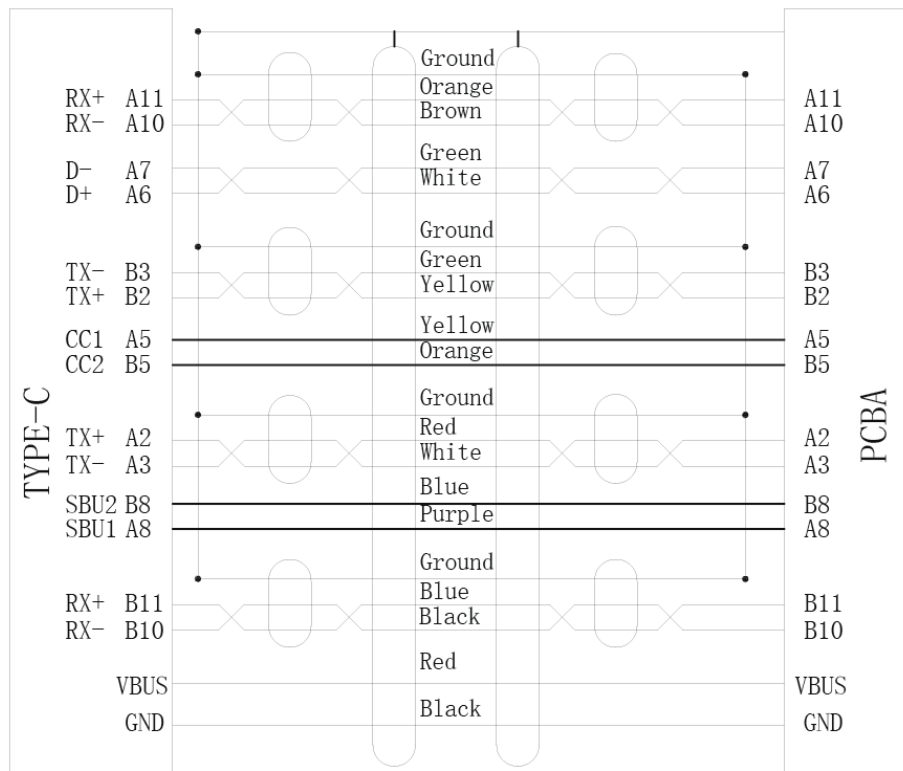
TYPE-C

RX+ A11
RX- A10
D- A7
D+ A6
TX- B3
TX+ B2
CC1 A5
CC2 B5
TX+ A2
TX- A3
SBU2 B8
SBU1 A8
RX+ B11
RX- B10
VBUS
GND

Ground
Orange
Brown
Green
White
Ground
Green
Yellow
Yellow
Orange
Ground
Red
White
Blue
Purple
Ground
Blue
Black
Red
Black

A11
A10
A7
A6
B3
B2
A5
B5
A2
A3
B8
A8
B11
B10
VBUS
GND

PCBA